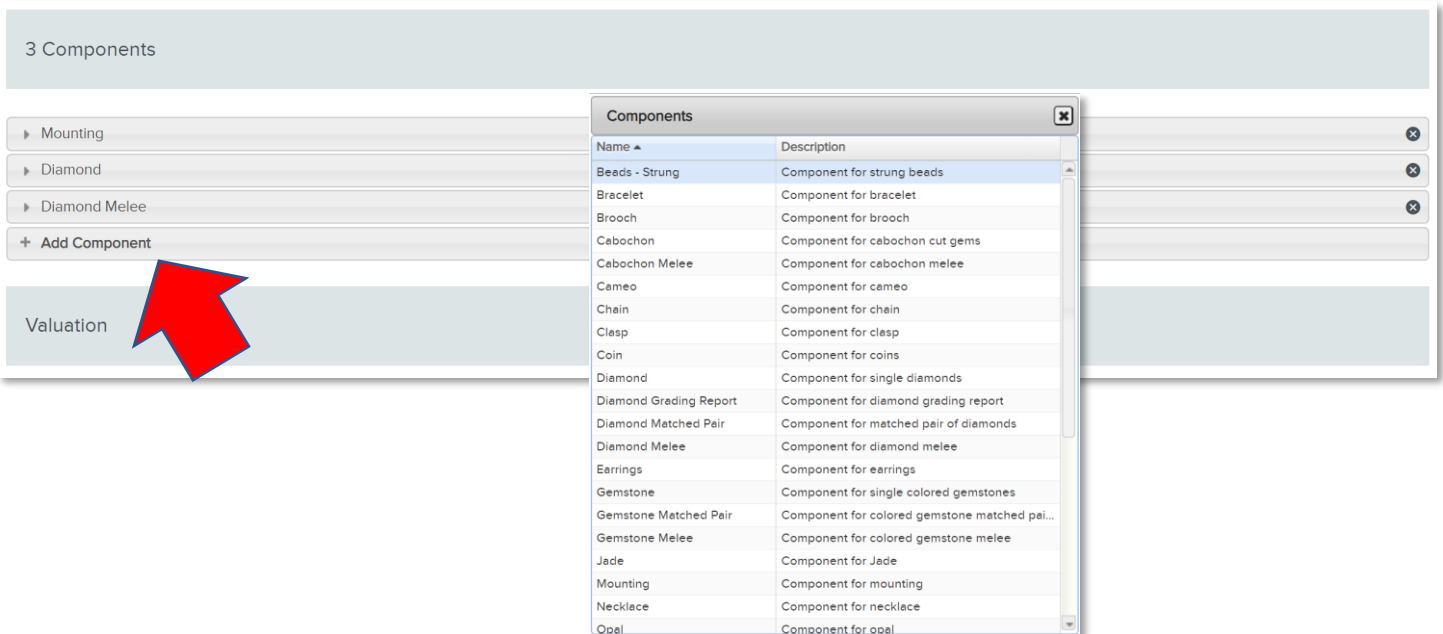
3 Components

Mounting

Diamond

Diamond Melee

+ Add Component

Valuation

Components

| Name ▲ | Description |
|---|---|
| Beads - Strung | Component for strung beads |
| Bracelet | Component for bracelet |
| Brooch | Component for brooch |
| Cabochon | Component for cabochon cut gems |
| Cabochon Melee | Component for cabochon melee |
| Cameo | Component for cameo |
| Chain | Component for chain |
| Clasp | Component for clasp |
| Coin | Component for coins |
| Diamond | Component for single diamonds |
| Diamond Grading Report | Component for diamond grading report |
| Diamond Matched Pair | Component for matched pair of diamonds |
| Diamond Melee | Component for diamond melee |
| Earrings | Component for earrings |
| Gemstone | Component for single colored gemstones |
| Gemstone Matched Pair | Component for colored gemstone matched pai... |
| Gemstone Melee | Component for colored gemstone melee |
| Jade | Component for Jade |
| Mounting | Component for mounting |
| Necklace | Component for necklace |
| Opal | Component for opal |